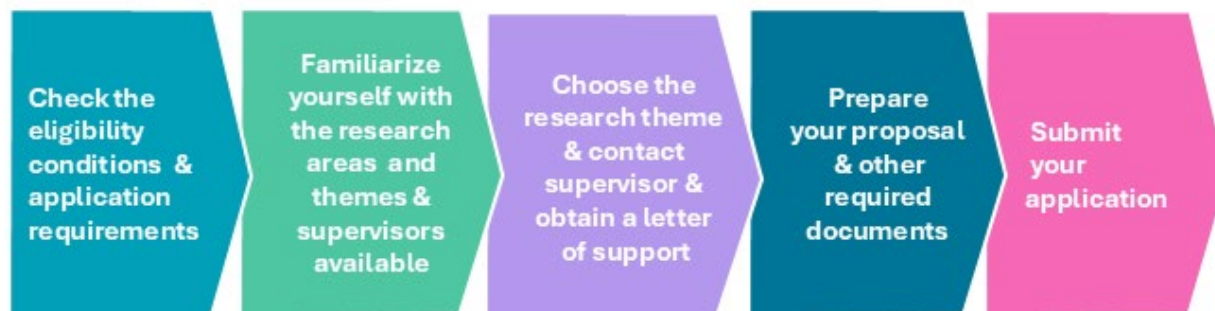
Check the eligibility conditions & application requirements

Familiarize yourself with the research areas and themes & supervisors available

Choose the research theme & contact supervisor & obtain a letter of support

Prepare your proposal & other required documents

Submit your application